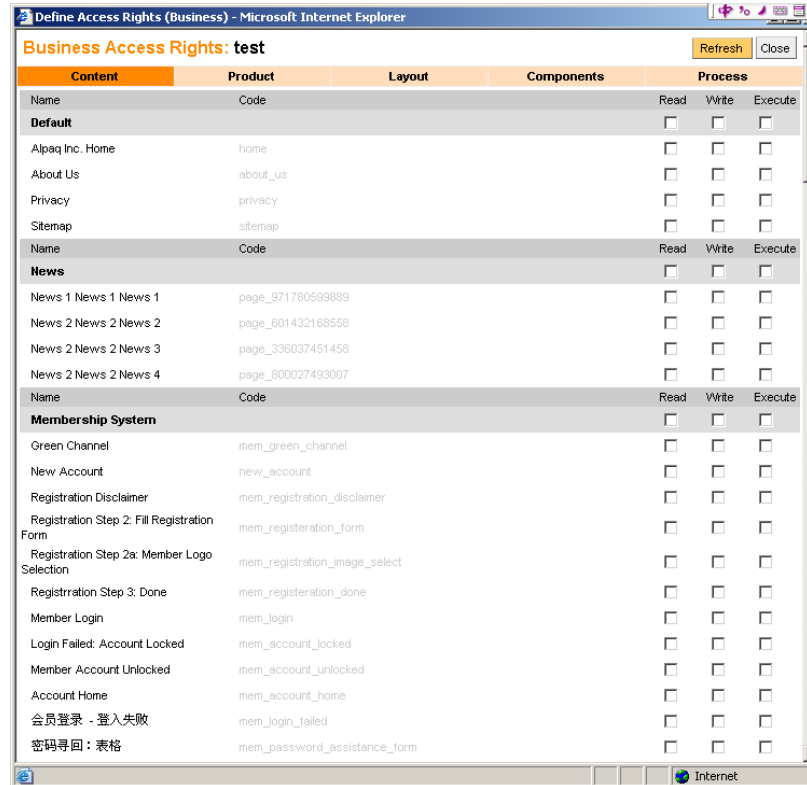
Define Access Rights (Business) - Microsoft Internet Explorer

中

Business Access Rights: test

Refresh Close

| Content | Product | Layout | Components | Process |
|---|---|---|---|---|

| Name | Code | Read | Write | Execute |
|---|---|---|---|---|
| **Default** | | | | |
| Alpaq Inc. Home | home | | | |
| About Us | about_us | | | |
| Privacy | privacy | | | |
| Sitemap | sitemap | | | |
| Name | Code | Read | Write | Execute |
| **News** | | | | |
| News 1 News 1 News 1 | page_971780599889 | | | |
| News 2 News 2 News 2 | page_601432168558 | | | |
| News 2 News 2 News 3 | page_336037451458 | | | |
| News 2 News 2 News 4 | page_800027493007 | | | |
| Name | Code | Read | Write | Execute |
| **Membership System** | | | | |
| Green Channel | mem_green_channel | | | |
| New Account | new_account | | | |
| Registration Disclaimer | mem_registration_disclaimer | | | |
| Registration Step 2: Fill Registration Form | mem_registeration_form | | | |
| Registration Step 2a: Member Logo Selection | mem_registration_image_select | | | |
| Registrration Step 3: Done | mem_registeration_done | | | |
| Member Login | mem_login | | | |
| Login Failed: Account Locked | mem_account_locked | | | |
| Member Account Unlocked | mem_account_unlocked | | | |
| Account Home | mem_account_home | | | |
| 会员登录 - 登入失败 | mem_login_failed | | | |
| 密码寻回：表格 | mem_password_assistance_form | | | |

Internet